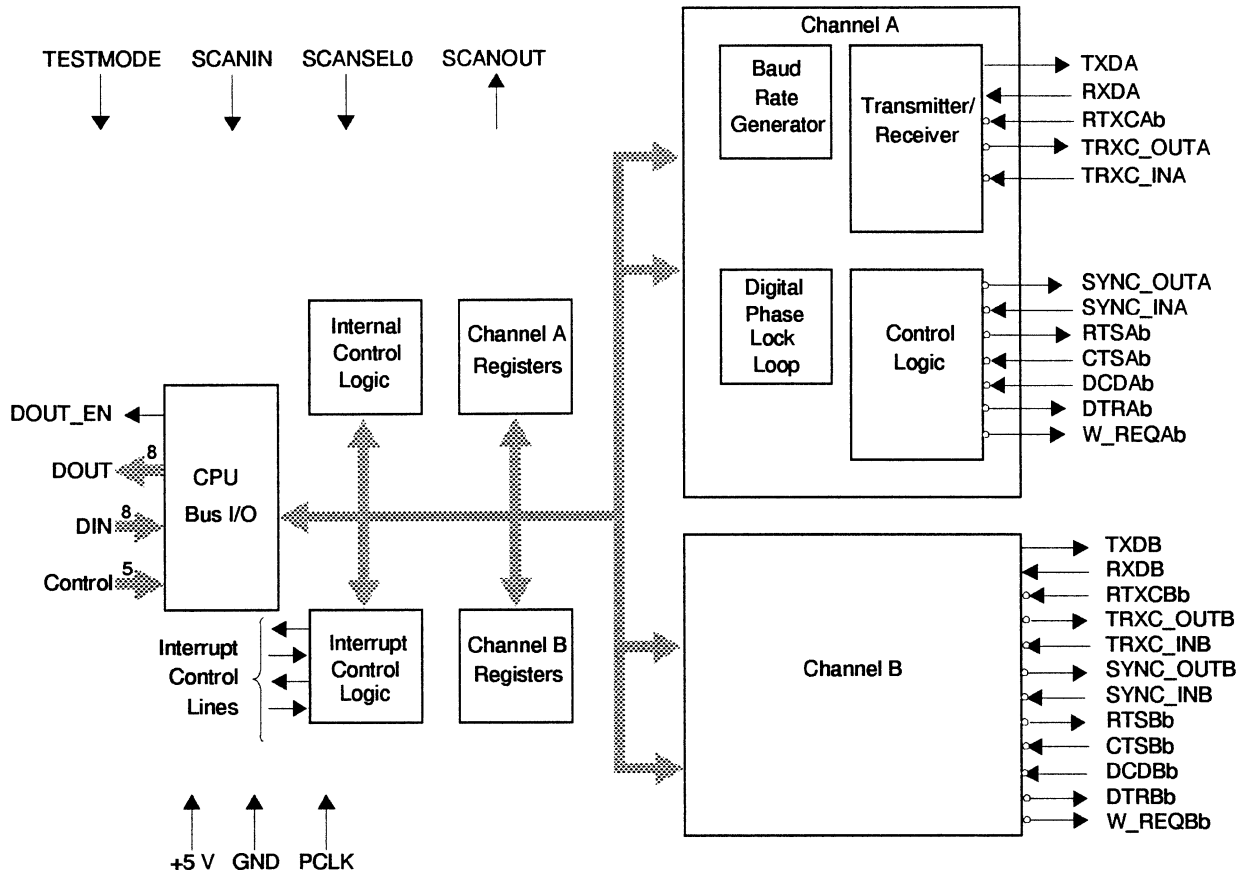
TESTMODE SCANIN SCANSEL0 SCANOUT

Channel A

Baud Rate Generator

Transmitter/ Receiver

TXDA
RXDA
RTXCAb
TRXC_OUTA
TRXC_INA

Digital Phase Lock Loop

Control Logic

SYNC_OUTA
SYNC_INA
RTSAb
CTSAb
DCDAb
DTRAb
W_REQAb

Internal Control Logic

Channel A Registers

DOUT_EN
DOUT 8
DIN 8
Control 5

CPU Bus I/O

Interrupt Control Lines

Interrupt Control Logic

Channel B Registers

Channel B

TXDB
RXDB
RTXCBb
TRXC_OUTB
TRXC_INB
SYNC_OUTB
SYNC_INB
RTSBb
CTSBb
DCDBb
DTRBb
W_REQBb

+5 V GND PCLK